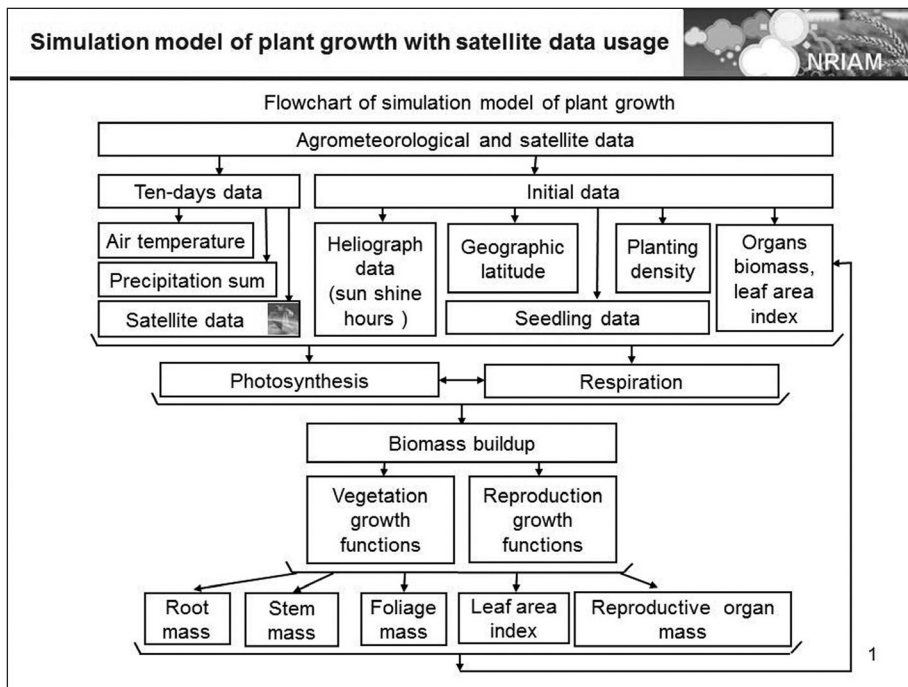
Simulation model of plant growth with satellite data usage

NRIAM

Flowchart of simulation model of plant growth

Agrometeorological and satellite data

Ten-days data

Initial data

Air temperature

Precipitation sum

Satellite data

Heliograph data (sun shine hours )

Geographic latitude

Planting density

Organs biomass, leaf area index

Seedling data

Photosynthesis

Respiration

Biomass buildup

Vegetation growth functions

Reproduction growth functions

Root mass

Stem mass

Foliage mass

Leaf area index

Reproductive organ mass

1